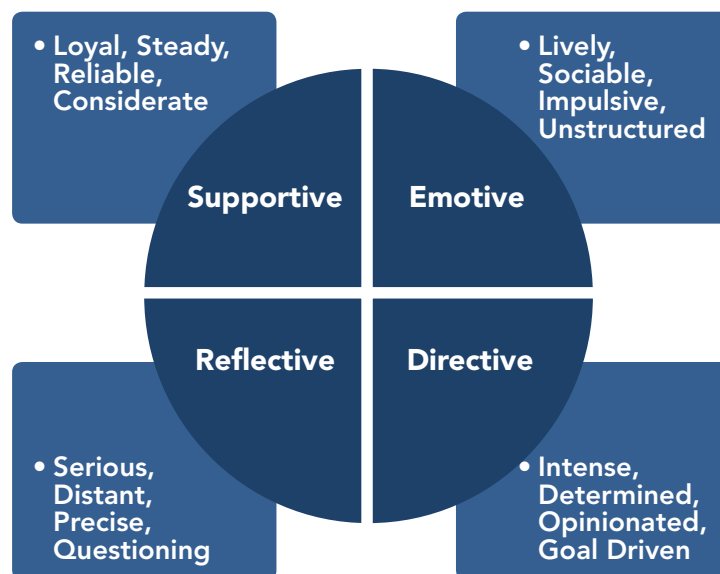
• Loyal, Steady, Reliable, Considerate

• Lively, Sociable, Impulsive, Unstructured

Supportive

Emotive

Reflective

Directive

• Serious, Distant, Precise, Questioning

• Intense, Determined, Opinionated, Goal Driven